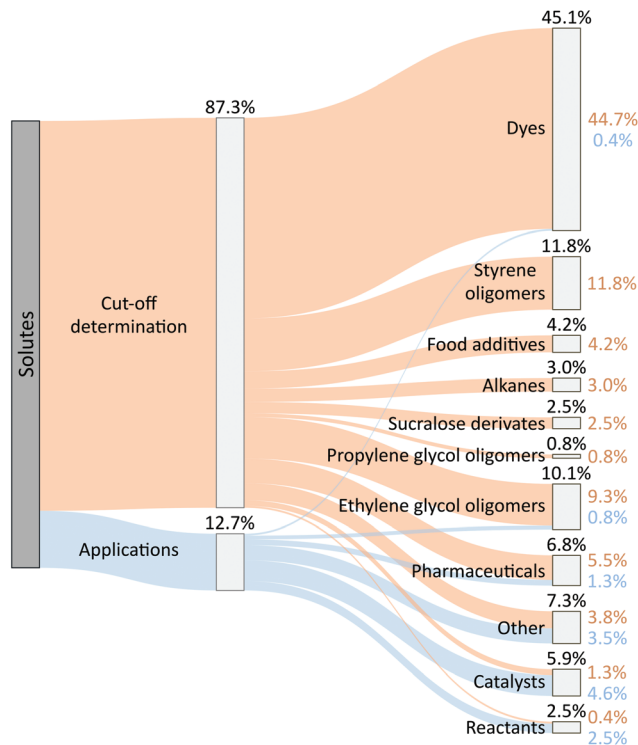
Solutes

Cut-off determination

Applications

87.3%

12.7%

45.1%
Dyes
44.7%
0.4%

11.8%
Styrene oligomers
11.8%

4.2%
Food additives
4.2%

3.0%
Alkanes
3.0%

2.5%
Sucralose derivates
2.5%

0.8%
Propylene glycol oligomers
0.8%

10.1%
Ethylene glycol oligomers
9.3%
0.8%

6.8%
Pharmaceuticals
5.5%
1.3%

7.3%
Other
3.8%
3.5%

5.9%
Catalysts
1.3%
4.6%

2.5%
Reactants
0.4%
2.5%